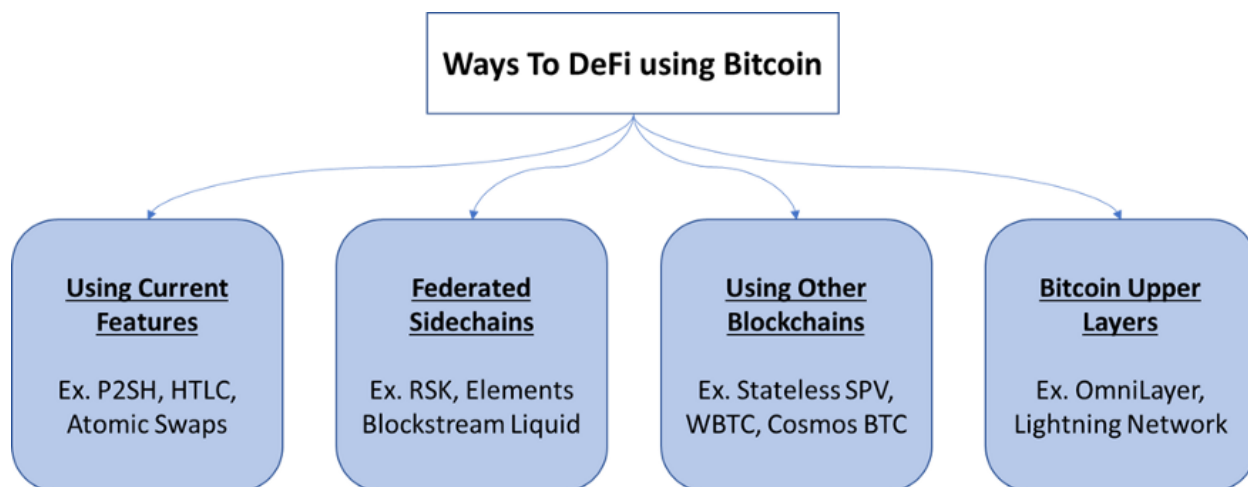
Ways To DeFi using Bitcoin

Using Current Features

Ex. P2SH, HTLC, Atomic Swaps

Federated Sidechains

Ex. RSK, Elements Blockstream Liquid

Using Other Blockchains

Ex. Stateless SPV, WBTC, Cosmos BTC

Bitcoin Upper Layers

Ex. OmniLayer, Lightning Network